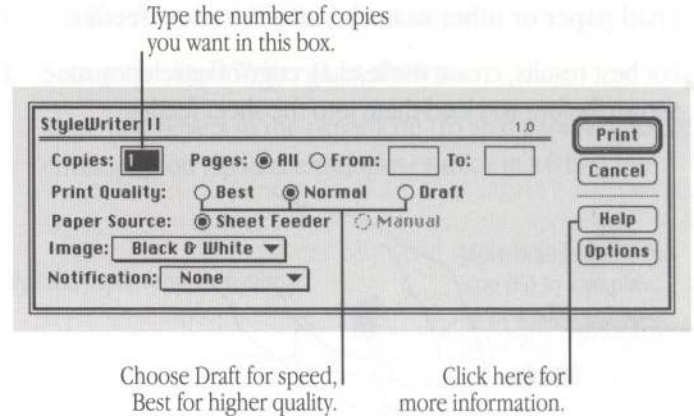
Type the number of copies you want in this box.

StyleWriter II 1.0

Copies: [1] Pages: All From: To:

Print Quality: Best Normal Draft

Paper Source: Sheet Feeder Manual

Image: Black & White

Notification: None

Print

Cancel

Help

Options

Choose Draft for speed, Best for higher quality.

Click here for more information.